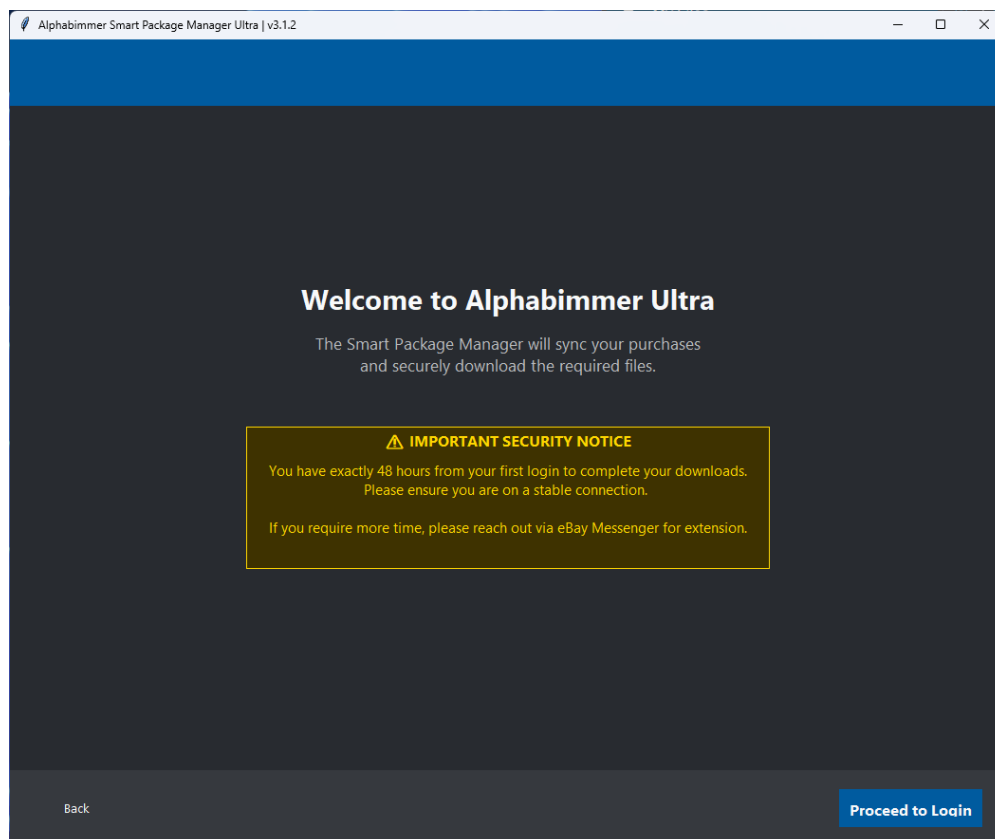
Alphabimmer Smart Package Manager Ultra | v3.1.2

Welcome to Alphabimmer Ultra

The Smart Package Manager will sync your purchases and securely download the required files.

⚠ IMPORTANT SECURITY NOTICE

You have exactly 48 hours from your first login to complete your downloads. Please ensure you are on a stable connection.

If you require more time, please reach out via eBay Messenger for extension.

Back

Proceed to Login